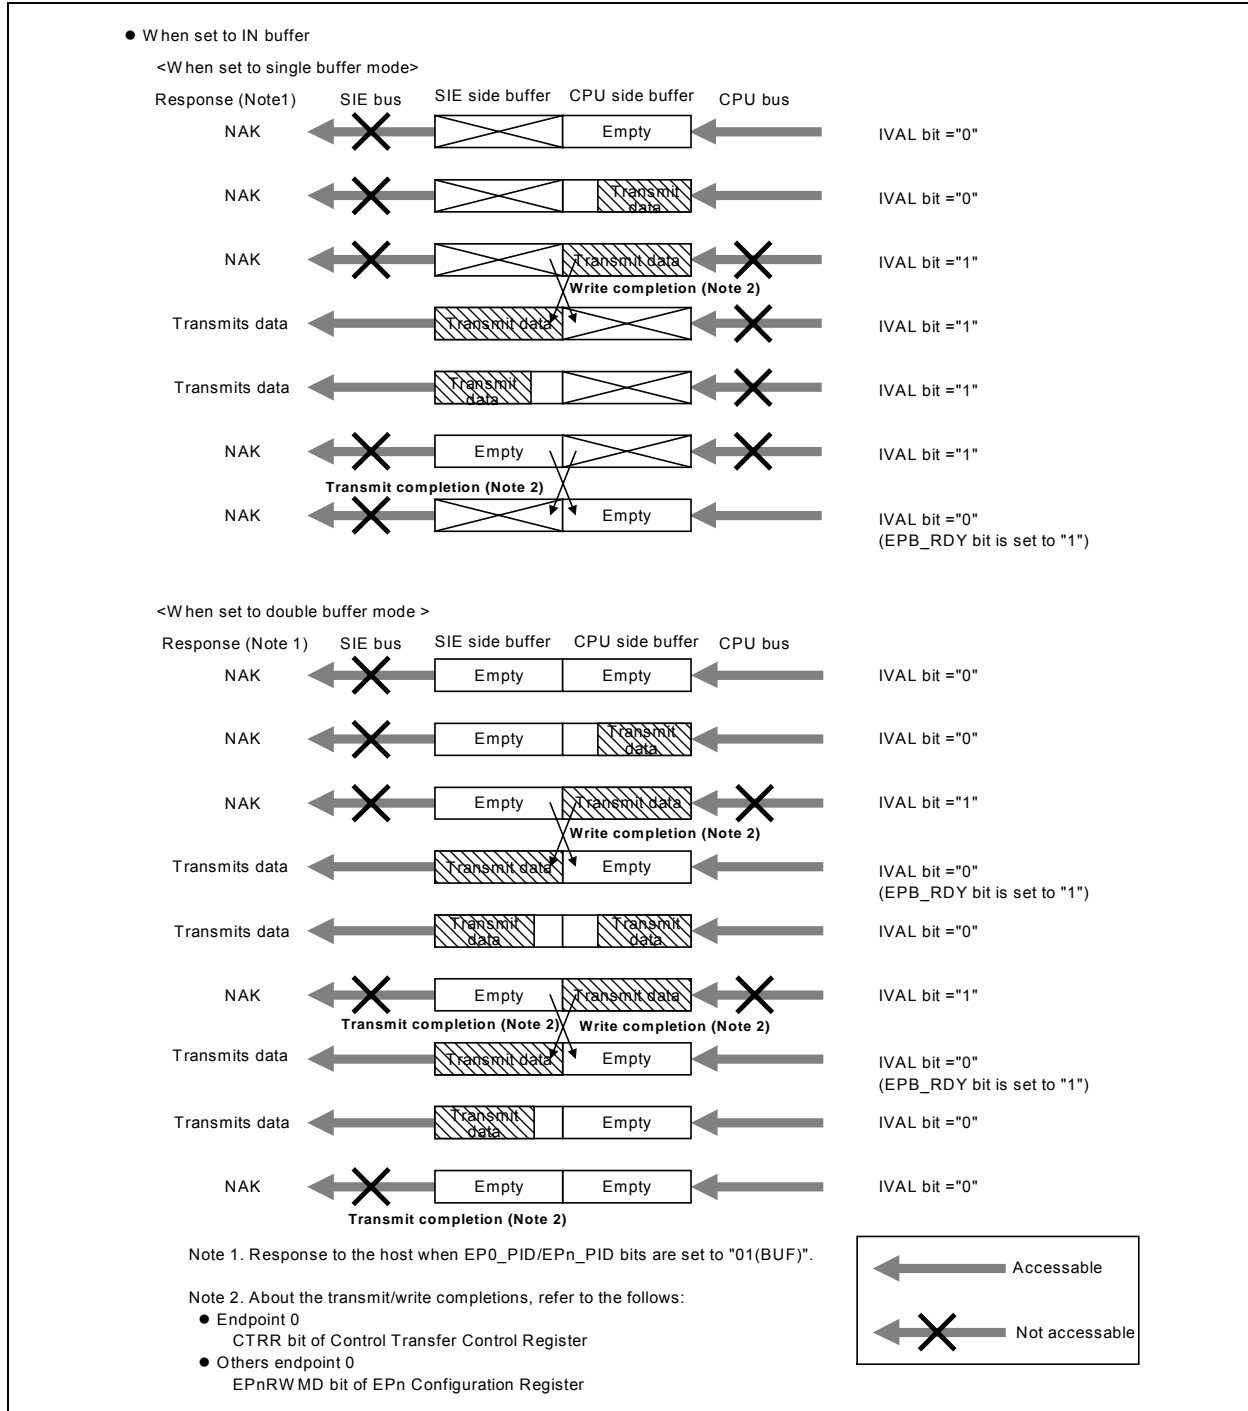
● When set to IN buffer

<When set to single buffer mode>

Response (Note1) SIE bus SIE side buffer CPU side buffer CPU bus

NAK Empty IVAL bit ="0"

NAK Transmit data IVAL bit ="0"

NAK Transmit data IVAL bit ="1"

Write completion (Note 2)

Transmits data Transmit data IVAL bit ="1"

Transmits data Transmit data IVAL bit ="1"

NAK Empty IVAL bit ="1"

Transmit completion (Note 2)

NAK Empty IVAL bit ="0"
(EPB_RDY bit is set to "1")

<When set to double buffer mode >

Response (Note 1) SIE bus SIE side buffer CPU side buffer CPU bus

NAK Empty Empty IVAL bit ="0"

NAK Empty Transmit data IVAL bit ="0"

NAK Empty Transmit data IVAL bit ="1"

Write completion (Note 2)

Transmits data Transmit data Empty IVAL bit ="0"
(EPB_RDY bit is set to "1")

Transmits data Transmit data Transmit data IVAL bit ="0"

NAK Empty Transmit data IVAL bit ="1"

Transmit completion (Note 2) Write completion (Note 2)

Transmits data Transmit data Empty IVAL bit ="0"
(EPB_RDY bit is set to "1")

Transmits data Transmit data Empty IVAL bit ="0"

NAK Empty Empty IVAL bit ="0"

Transmit completion (Note 2)

Note 1. Response to the host when EP0_PID/EPn_PID bits are set to "01(BUF)".

Note 2. About the transmit/write completions, refer to the follows:
● Endpoint 0
CTRR bit of Control Transfer Control Register
● Others endpoint 0
EPnRWMD bit of EPn Configuration Register

Accessable

Not accessable